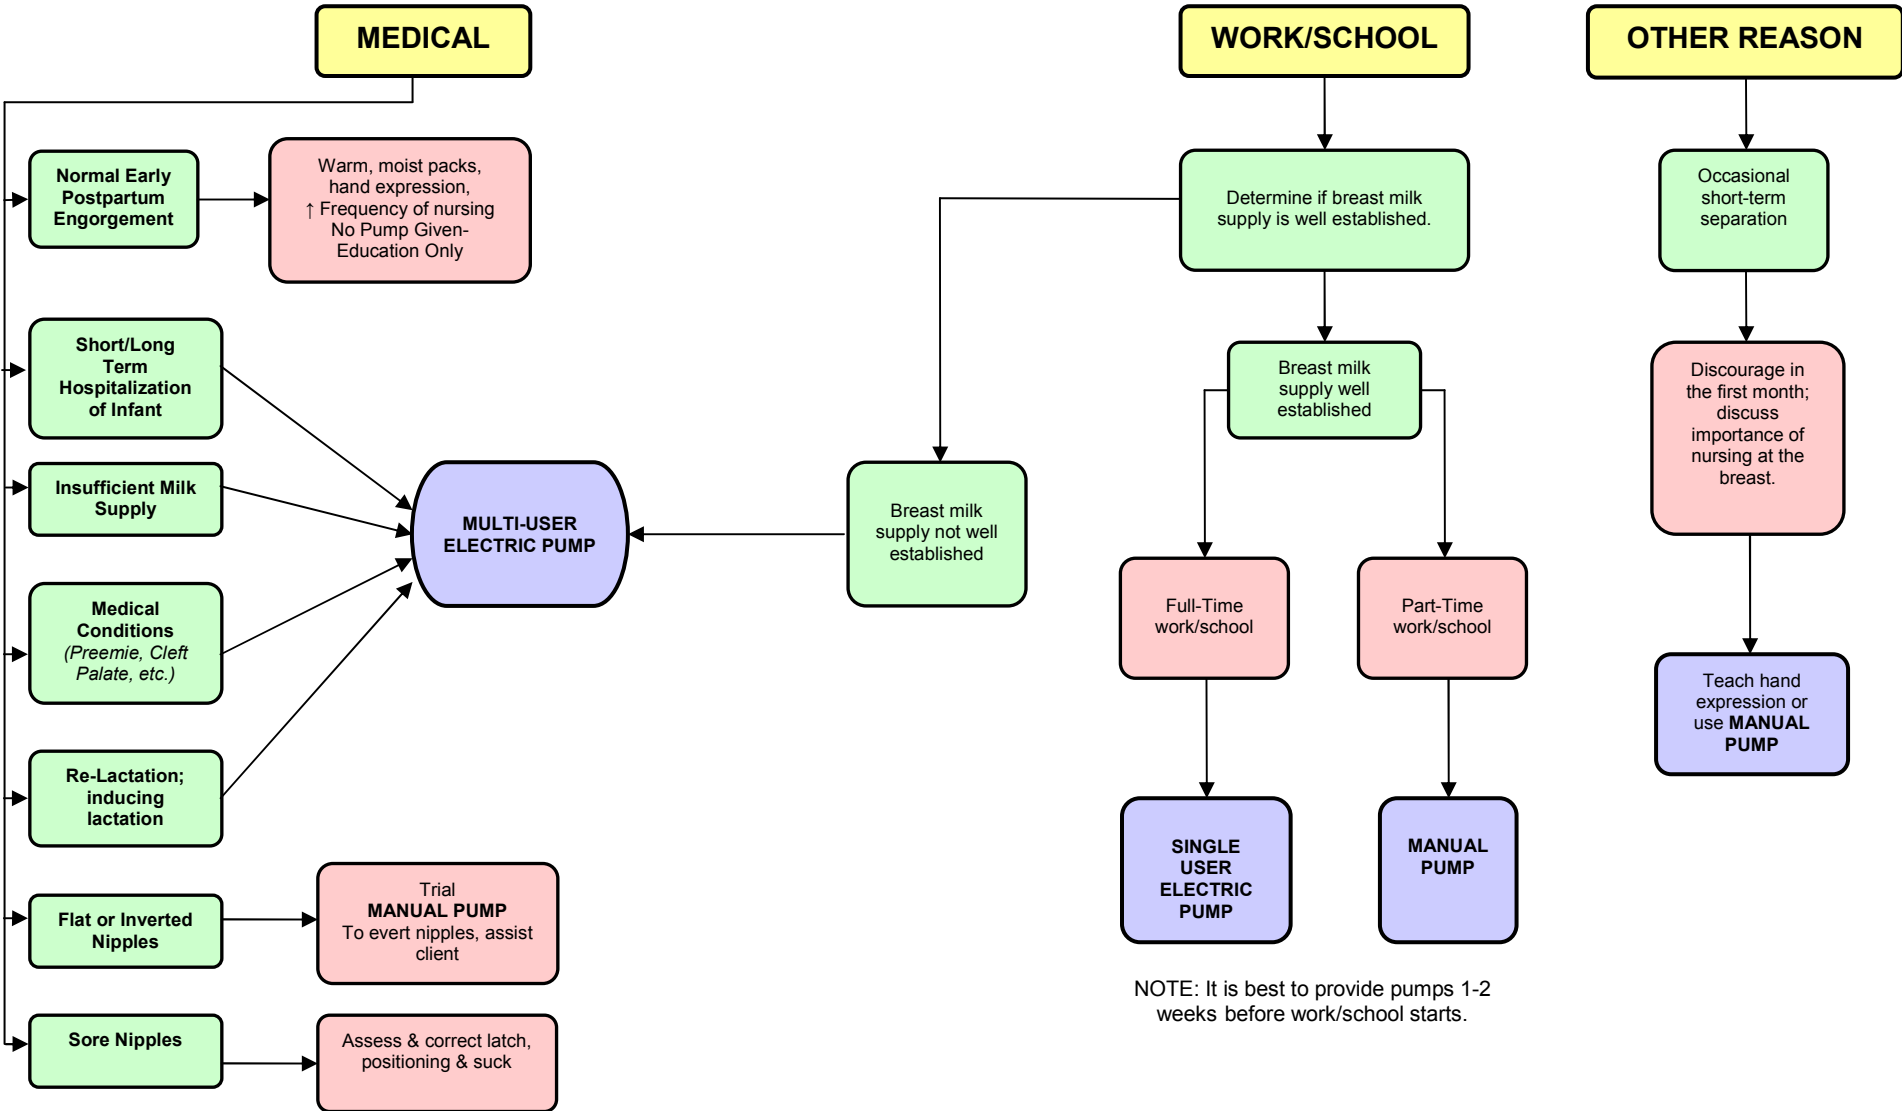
MEDICAL

WORK/SCHOOL

OTHER REASON

Normal Early Postpartum Engorgement

Warm, moist packs, hand expression, ↑ Frequency of nursing No Pump Given- Education Only

Short/Long Term Hospitalization of Infant

Insufficient Milk Supply

Medical Conditions (Preemie, Cleft Palate, etc.)

Re-Lactation; inducing lactation

MULTI-USER ELECTRIC PUMP

Flat or Inverted Nipples

Trial MANUAL PUMP To evert nipples, assist client

Sore Nipples

Assess & correct latch, positioning & suck

Determine if breast milk supply is well established.

Breast milk supply not well established

Breast milk supply well established

Full-Time work/school

Part-Time work/school

SINGLE USER ELECTRIC PUMP

MANUAL PUMP

NOTE: It is best to provide pumps 1-2 weeks before work/school starts.

Occasional short-term separation

Discourage in the first month; discuss importance of nursing at the breast.

Teach hand expression or use MANUAL PUMP